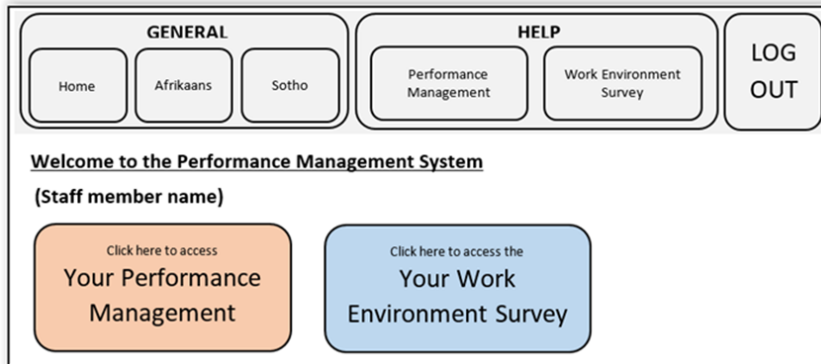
GENERAL

Home

Afrikaans

Sotho

HELP

Performance Management

Work Environment Survey

LOG OUT

Welcome to the Performance Management System

(Staff member name)

Click here to access
Your Performance Management

Click here to access the
Your Work Environment Survey